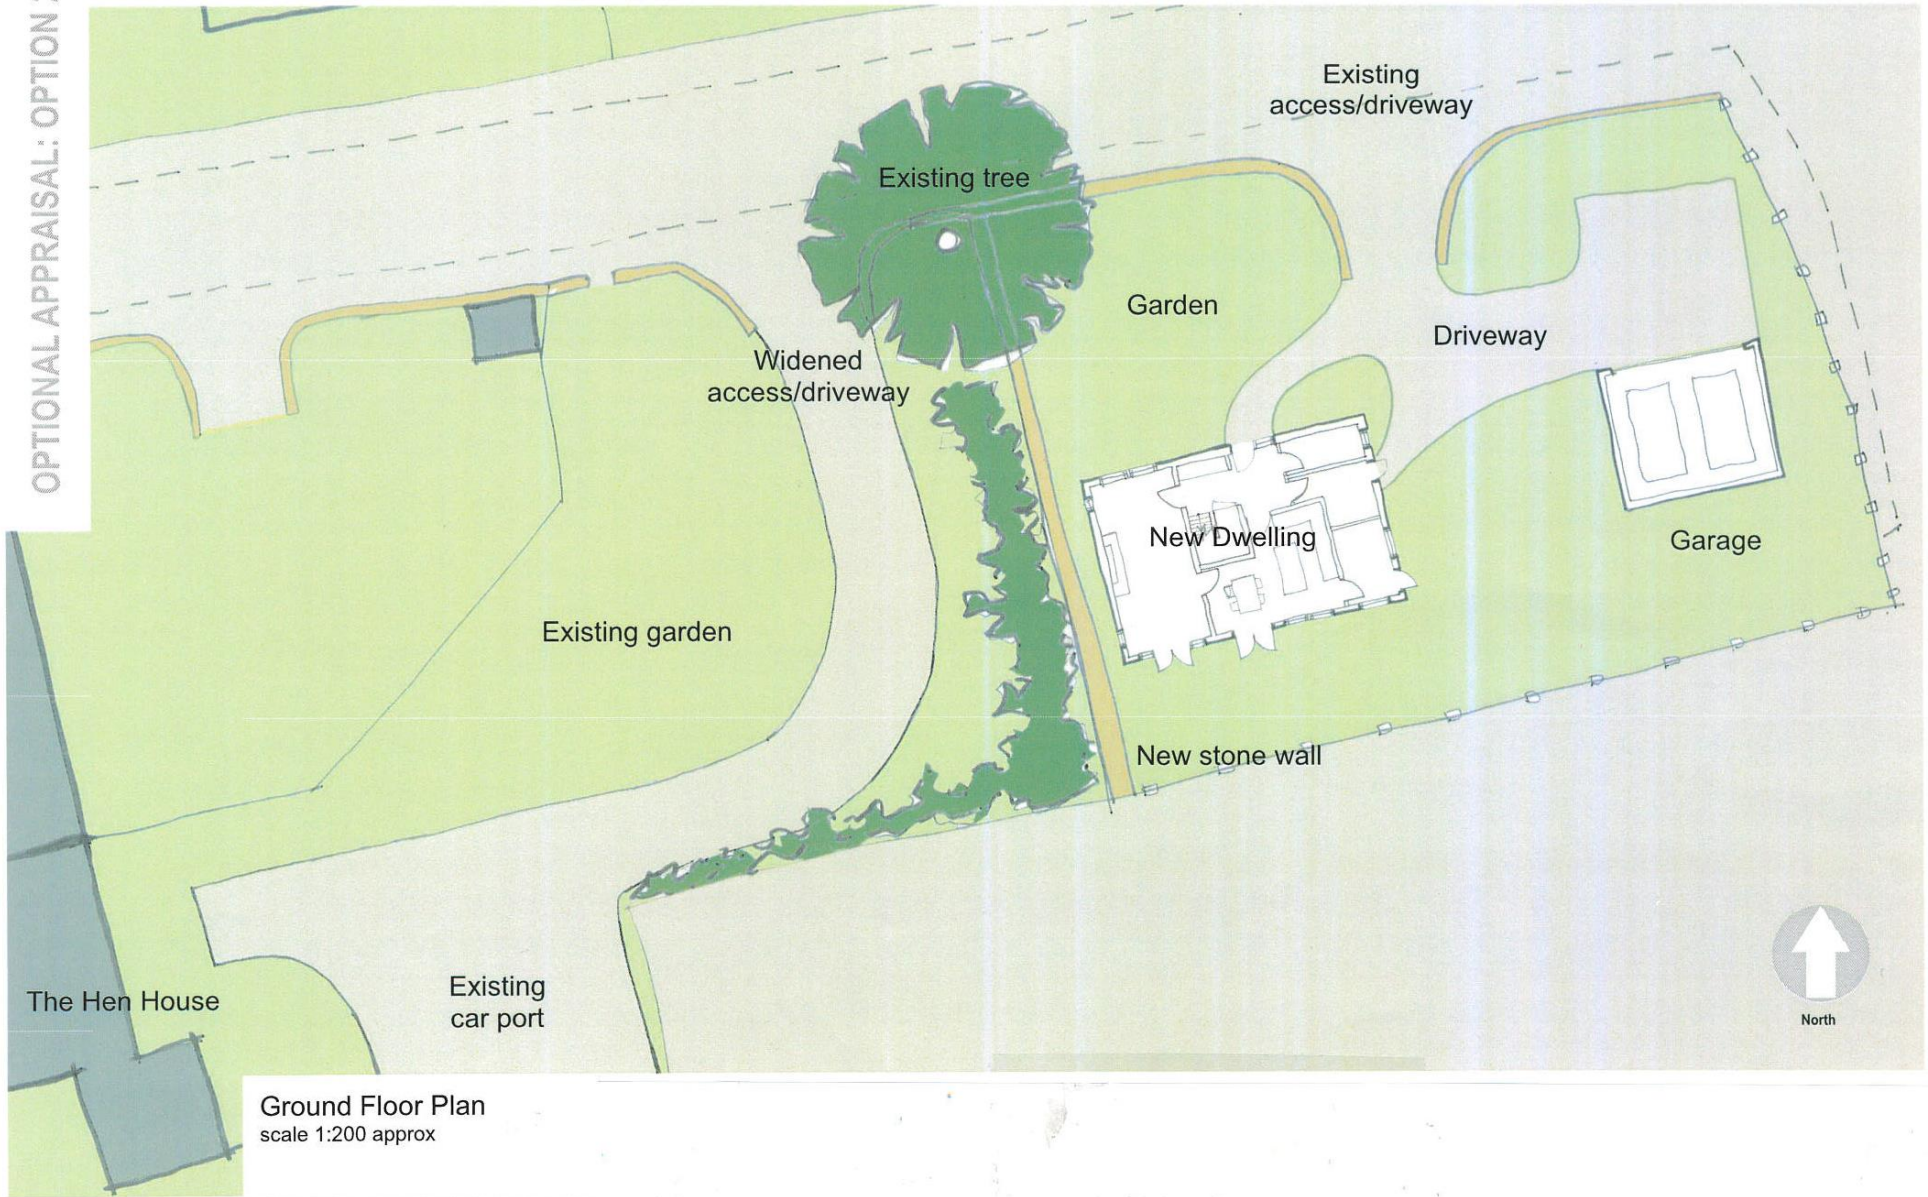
OPTIONAL APPRAISAL: OPTION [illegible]

Existing access/driveway

Existing tree

Garden

Driveway

Widened access/driveway

New Dwelling

Garage

Existing garden

New stone wall

The Hen House

Existing car port

North

Ground Floor Plan
scale 1:200 approx